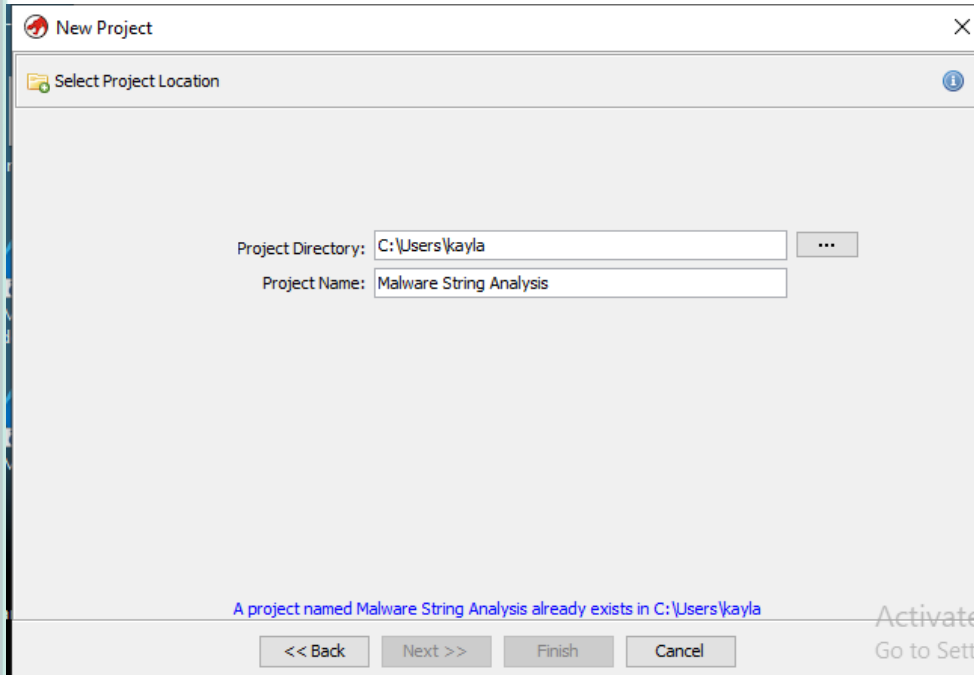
New Project

Select Project Location

Project Directory: C:\Users\kayla ...

Project Name: Malware String Analysis

A project named Malware String Analysis already exists in C:\Users\kayla

<< Back Next >> Finish Cancel

Activate
Go to Sett